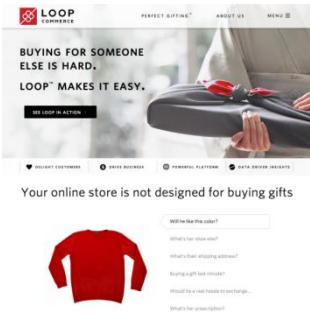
LOOP COMMERCE

PERFECT GIFTING® ABOUT US MENU ≡

BUYING FOR SOMEONE ELSE IS HARD.

LOOP™ MAKES IT EASY.

SEE LOOP IN ACTION

DELIGHT CUSTOMERS DRIVE BUSINESS POWERFUL PLATFORM DATA DRIVEN INSIGHTS

Your online store is not designed for buying gifts

Will he like this color?

What's her shoe size?

What's their shipping address?

Buying a gift last minute?

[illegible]

What's her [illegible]?